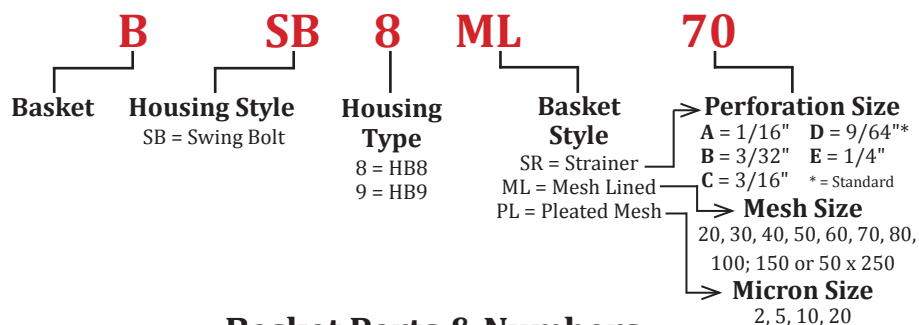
B SB 8 ML 70

Basket

Housing Style
SB = Swing Bolt

Housing Type
8 = HB8
9 = HB9

Basket Style
SR = Strainer
ML = Mesh Lined
PL = Pleated Mesh

Perforation Size
**A** = 1/16" **D** = 9/64"*
**B** = 3/32" **E** = 1/4"
**C** = 3/16" * = Standard

Mesh Size
20, 30, 40, 50, 60, 70, 80, 100; 150 or 50 x 250

Micron Size
2, 5, 10, 20

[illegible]